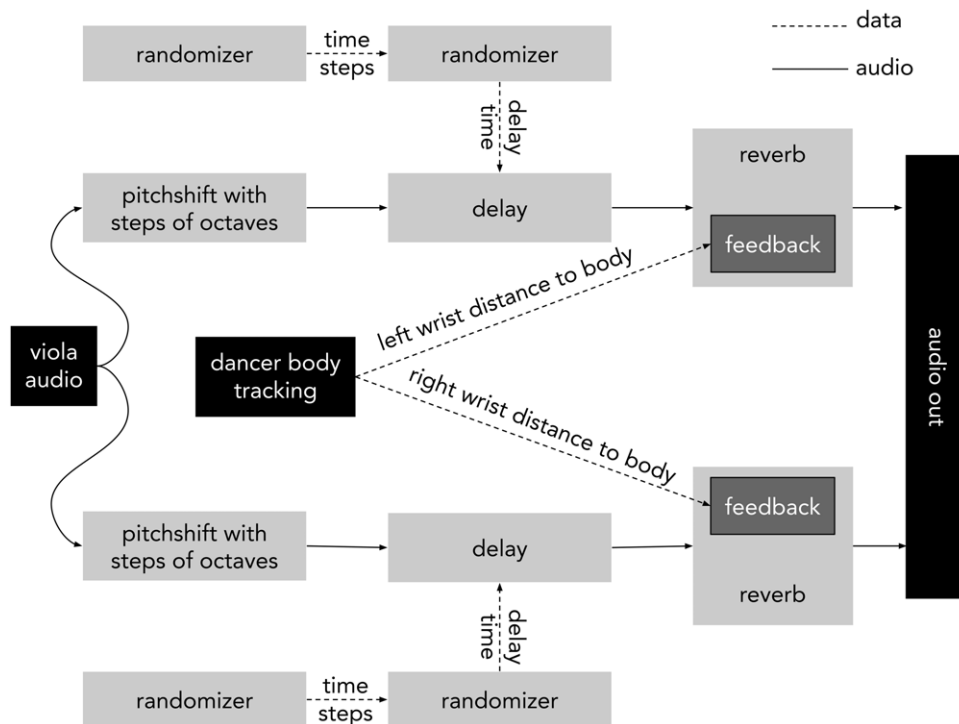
data
audio

randomizer
time steps
randomizer
delay time

pitchshift with steps of octaves
delay
reverb
feedback

viola audio
dancer body tracking
left wrist distance to body
right wrist distance to body
audio out

feedback
pitchshift with steps of octaves
delay
reverb
delay time

randomizer
time steps
randomizer